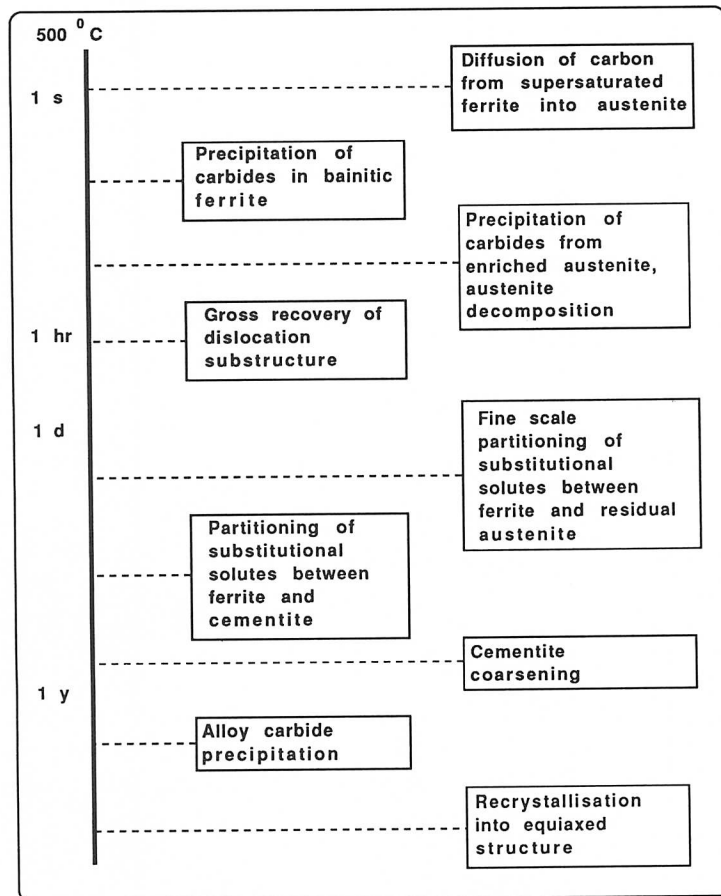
500 $^0$C

1 s

Diffusion of carbon from supersaturated ferrite into austenite

Precipitation of carbides in bainitic ferrite

Precipitation of carbides from enriched austenite, austenite decomposition

1 hr

Gross recovery of dislocation substructure

1 d

Fine scale partitioning of substitutional solutes between ferrite and residual austenite

Partitioning of substitutional solutes between ferrite and cementite

Cementite coarsening

1 y

Alloy carbide precipitation

Recrystallisation into equiaxed structure